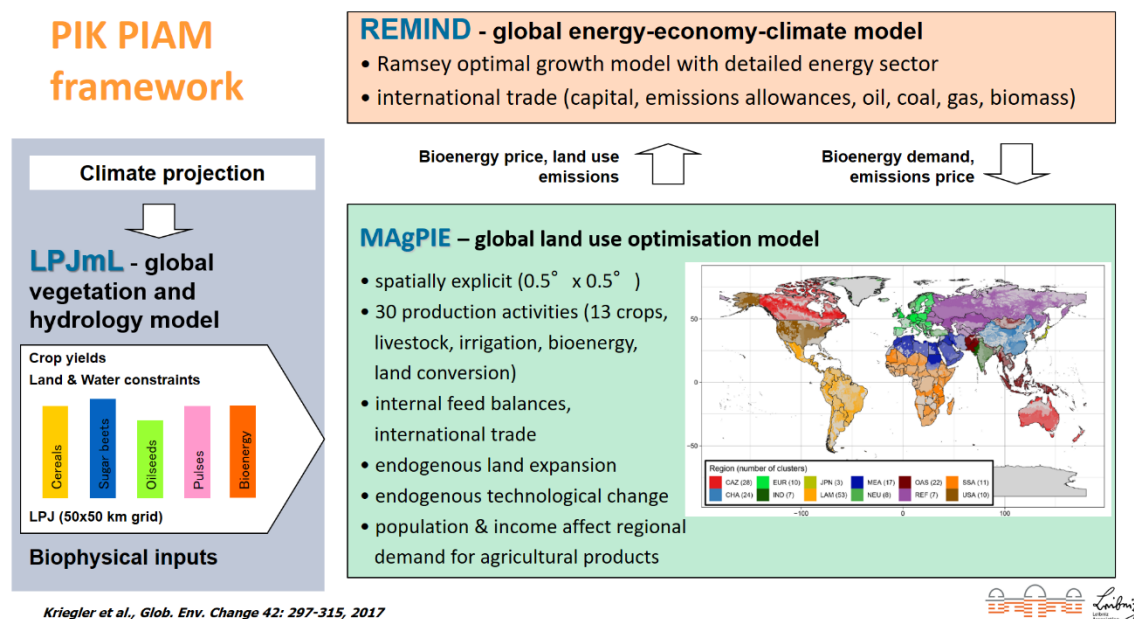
PIK PIAM framework

REMIND - global energy-economy-climate model
• Ramsey optimal growth model with detailed energy sector
• international trade (capital, emissions allowances, oil, coal, gas, biomass)

Bioenergy price, land use emissions

Bioenergy demand, emissions price

Climate projection

LPJmL - global vegetation and hydrology model

Crop yields
Land & Water constraints

Cereals
Sugar beets
Oilseeds
Pulses
Bioenergy

LPJ (50x50 km grid)

Biophysical inputs

MAgPIE – global land use optimisation model
• spatially explicit (0.5° x 0.5°)
• 30 production activities (13 crops, livestock, irrigation, bioenergy, land conversion)
• internal feed balances, international trade
• endogenous land expansion
• endogenous technological change
• population & income affect regional demand for agricultural products

50
0
-50
-100
0
100

Region (number of clusters)
CAZ (28) EUR (10) JPN (3) MEA (17) OAS (22) SSA (11)
CHA (24) IND (7) LAM (53) NEU (8) REF (7) USA (10)

Kriegler et al., Glob. Env. Change 42: 297-315, 2017

Leibniz